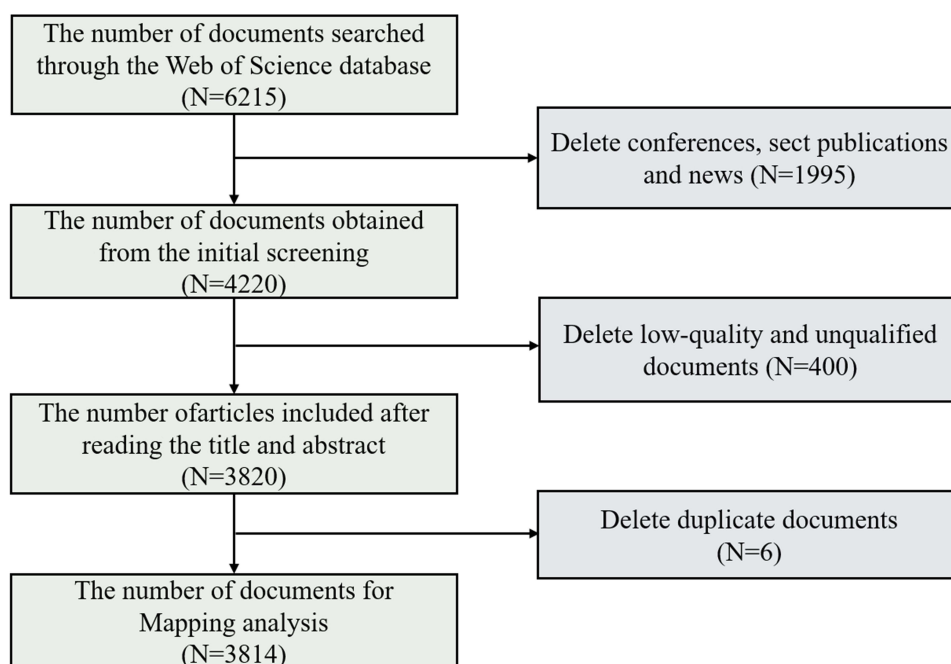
The number of documents searched through the Web of Science database (N=6215)

Delete conferences, sect publications and news (N=1995)

The number of documents obtained from the initial screening (N=4220)

Delete low-quality and unqualified documents (N=400)

The number ofarticles included after reading the title and abstract (N=3820)

Delete duplicate documents (N=6)

The number of documents for Mapping analysis (N=3814)